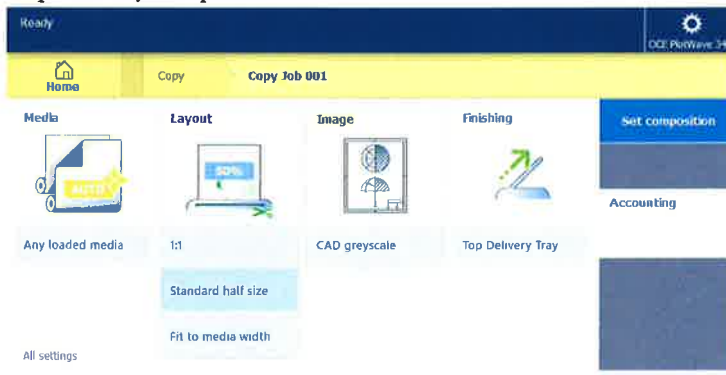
Ready

OCE PlotWave 34

Home

Copy

Copy Job 001

Media

AUTO

Any loaded media

Layout

50%

1:1

Standard half size

Fit to media width

Image

CAD greyscale

Finishing

Top Delivery Tray

Set composition

Accounting

All settings